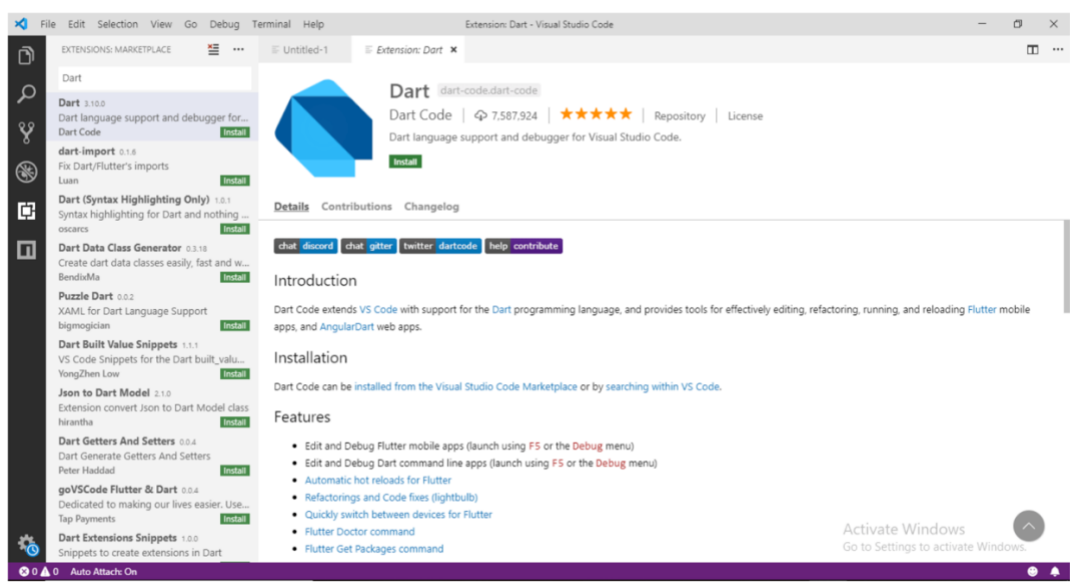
File Edit Selection View Go Debug Terminal Help
Extension: Dart - Visual Studio Code

EXTENSIONS: MARKETPLACE
Dart

Dart 3.10.0
Dart language support and debugger for...
Dart Code
Install

dart-import 0.1.6
Fix Dart/Flutter's imports
Luan
Install

Dart (Syntax Highlighting Only) 1.0.1
Syntax highlighting for Dart and nothing ...
oscarcs
Install

Dart Data Class Generator 0.3.18
Create dart data classes easily, fast and w...
BendixMa
Install

Puzzle Dart 0.0.2
XAML for Dart Language Support
bigmogician
Install

Dart Built Value Snippets 1.1.1
VS Code Snippets for the Dart built_valu...
YongZhen Low
Install

Json to Dart Model 2.1.0
Extension convert Json to Dart Model class
hirantha
Install

Dart Getters And Setters 0.0.4
Dart Generate Getters And Setters
Peter Haddad
Install

goVSCode Flutter & Dart 0.0.4
Dedicated to making our lives easier. Use...
Tap Payments
Install

Dart Extensions Snippets 1.0.0
Snippets to create extensions in Dart

Untitled-1
Extension: Dart ×

Dart dart-code.dart-code
Dart Code | 7,587,924 | ★★★★★ | Repository | License
Dart language support and debugger for Visual Studio Code.
Install

Details Contributions Changelog

chat discord chat gitter twitter dartcode help contribute

Introduction

Dart Code extends VS Code with support for the Dart programming language, and provides tools for effectively editing, refactoring, running, and reloading Flutter mobile apps, and AngularDart web apps.

Installation

Dart Code can be installed from the Visual Studio Code Marketplace or by searching within VS Code.

Features

- Edit and Debug Flutter mobile apps (launch using F5 or the Debug menu)
- Edit and Debug Dart command line apps (launch using F5 or the Debug menu)
- Automatic hot reloads for Flutter
- Refactorings and Code fixes (lightbulb)
- Quickly switch between devices for Flutter
- Flutter Doctor command
- Flutter Get Packages command

Activate Windows
Go to Settings to activate Windows.

0 0 Auto Attach: On